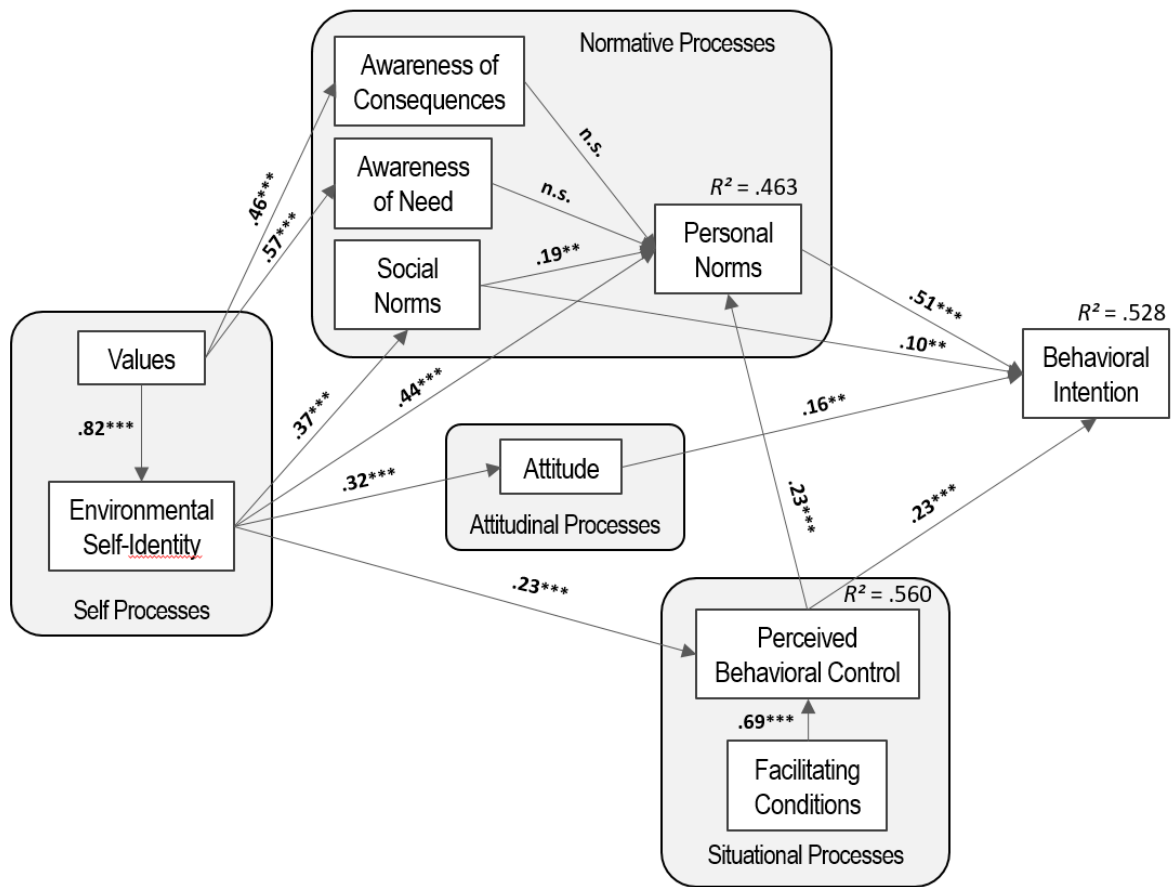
Normative Processes

Awareness of Consequences

Awareness of Need

Social Norms

n.s.

n.s.

.19**

$R^2$ = .463

Personal Norms

.46***

.57***

Values

.82***

Environmental Self-Identity

Self Processes

.37***

.44***

.32***

Attitude

Attitudinal Processes

.51***

.10**

.16**

$R^2$ = .528

Behavioral Intention

.23***

.23***

.23***

$R^2$ = .560

Perceived Behavioral Control

.69***

Facilitating Conditions

Situational Processes